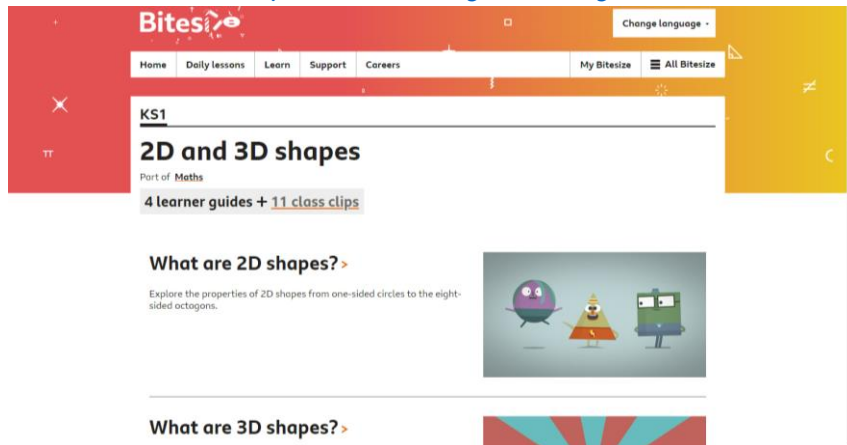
Bitesize

Change language

Home | Daily lessons | Learn | Support | Careers | My Bitesize | All Bitesize

KS1

2D and 3D shapes

Part of Maths

4 learner guides + 11 class clips

What are 2D shapes? >

Explore the properties of 2D shapes from one-sided circles to the eight-sided octogons.

What are 3D shapes? >

$\neq$

$\pi$